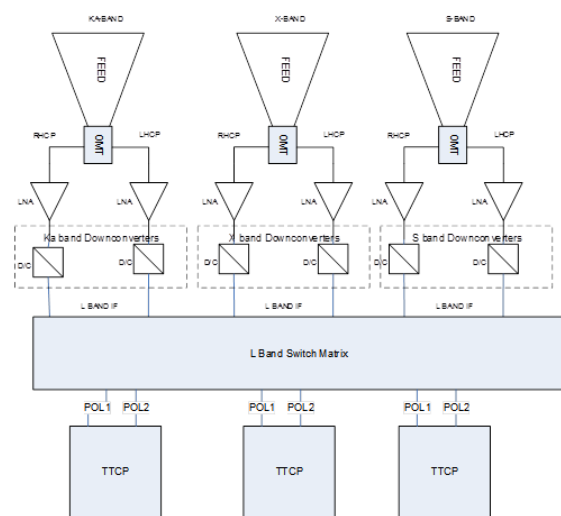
KA-BAND

FEED

RHCP

OMT

LHCP

LNA

LNA

Ka band Downconverters

D/C

D/C

X-BAND

FEED

RHCP

OMT

LHCP

LNA

LNA

X band Downconverters

D/C

D/C

S-BAND

FEED

RHCP

OMT

LHCP

LNA

LNA

S band Downconverters

D/C

D/C

L BAND IF

L BAND IF

L BAND IF

L Band Switch Matrix

POL1

POL2

TTCP

POL1

POL2

TTCP

POL1

POL2

TTCP